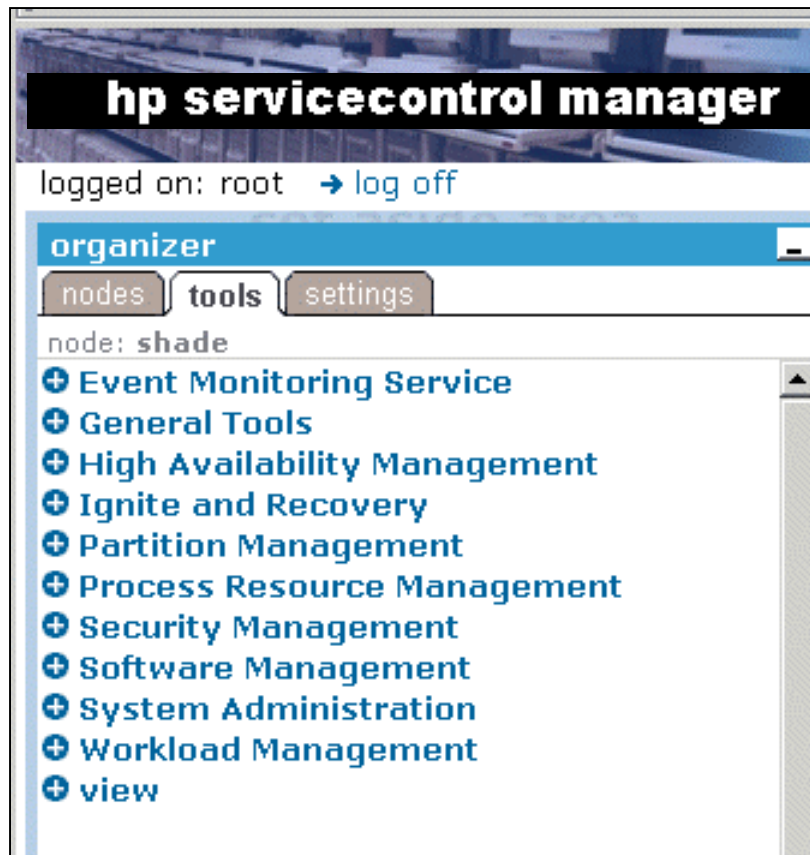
hp servicecontrol manager

logged on: root → log off

organizer

nodes tools settings

node: shade

Event Monitoring Service
General Tools
High Availability Management
Ignite and Recovery
Partition Management
Process Resource Management
Security Management
Software Management
System Administration
Workload Management
view